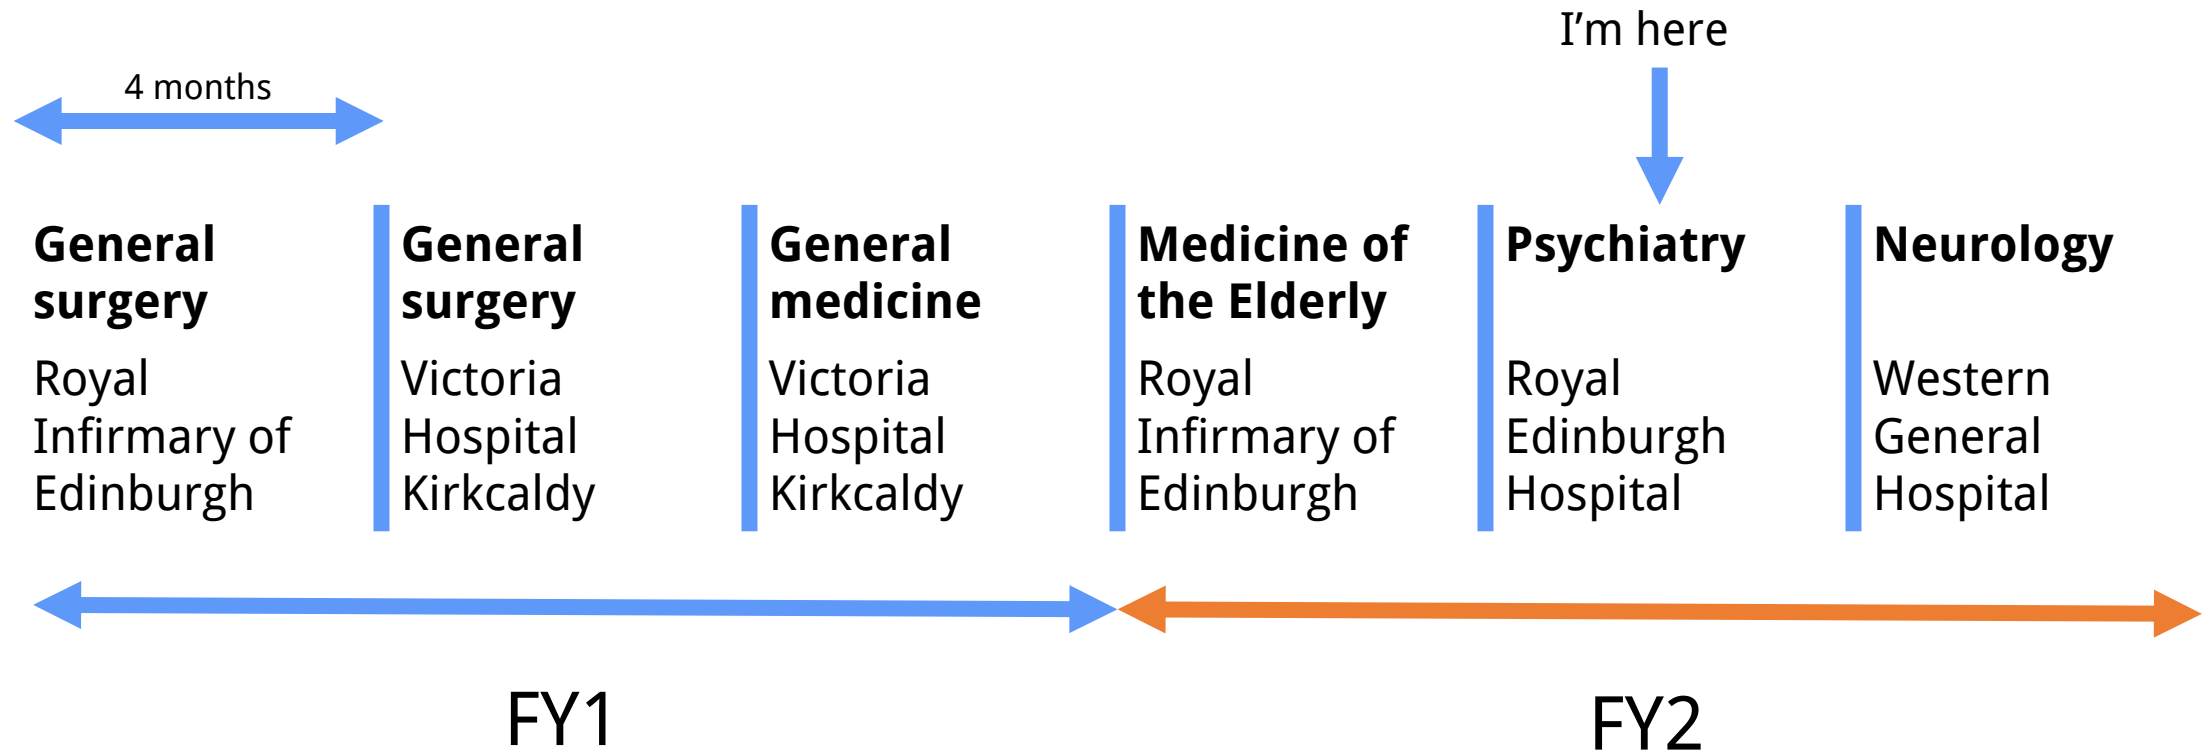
I’m here

4 months

**General surgery**
Royal Infirmary of Edinburgh

**General surgery**
Victoria Hospital Kirkcaldy

**General medicine**
Victoria Hospital Kirkcaldy

**Medicine of the Elderly**
Royal Infirmary of Edinburgh

**Psychiatry**
Royal Edinburgh Hospital

**Neurology**
Western General Hospital

FY1

FY2